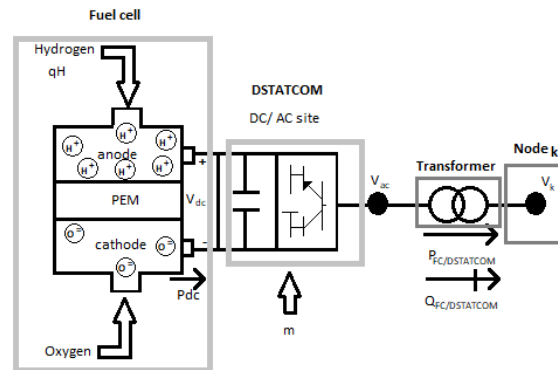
Fuel cell

Hydrogen

qH

$H^+$ $H^+$ $H^+$

anode

$H^+$ $H^+$ $H^+$

+

PEM

$V_{dc}$

$O^=$ cathode $O^=$

$O^=$

-

Pdc

Oxygen

DSTATCOM

DC/ AC site

m

$V_{ac}$

Transformer

$P_{FC/DSTATCOM}$

$Q_{FC/DSTATCOM}$

Node k

$V_k$